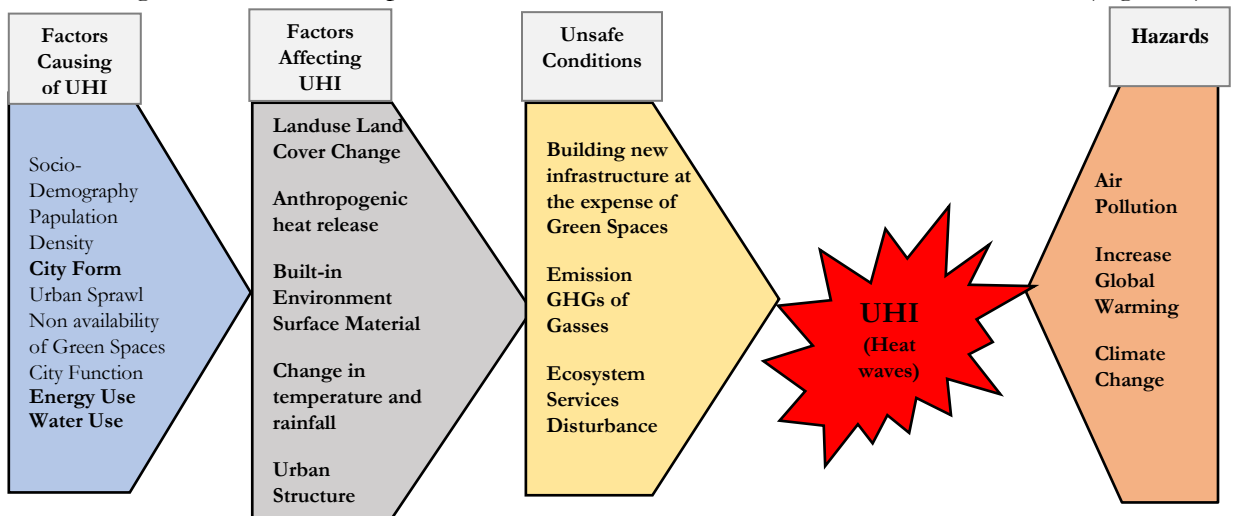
Factors Causing of UHI

Socio-Demography Papulation Density
City Form
Urban Sprawl
Non availability of Green Spaces
City Function
Energy Use
Water Use

Factors Affecting UHI

Landuse Land Cover Change

Anthropogenic heat release

Built-in Environment Surface Material

Change in temperature and rainfall

Urban Structure

Unsafe Conditions

Building new infrastructure at the expense of Green Spaces

Emission GHGs of Gasses

Ecosystem Services Disturbance

UHI (Heat waves)

Hazards

Air Pollution

Increase Global Warming

Climate Change